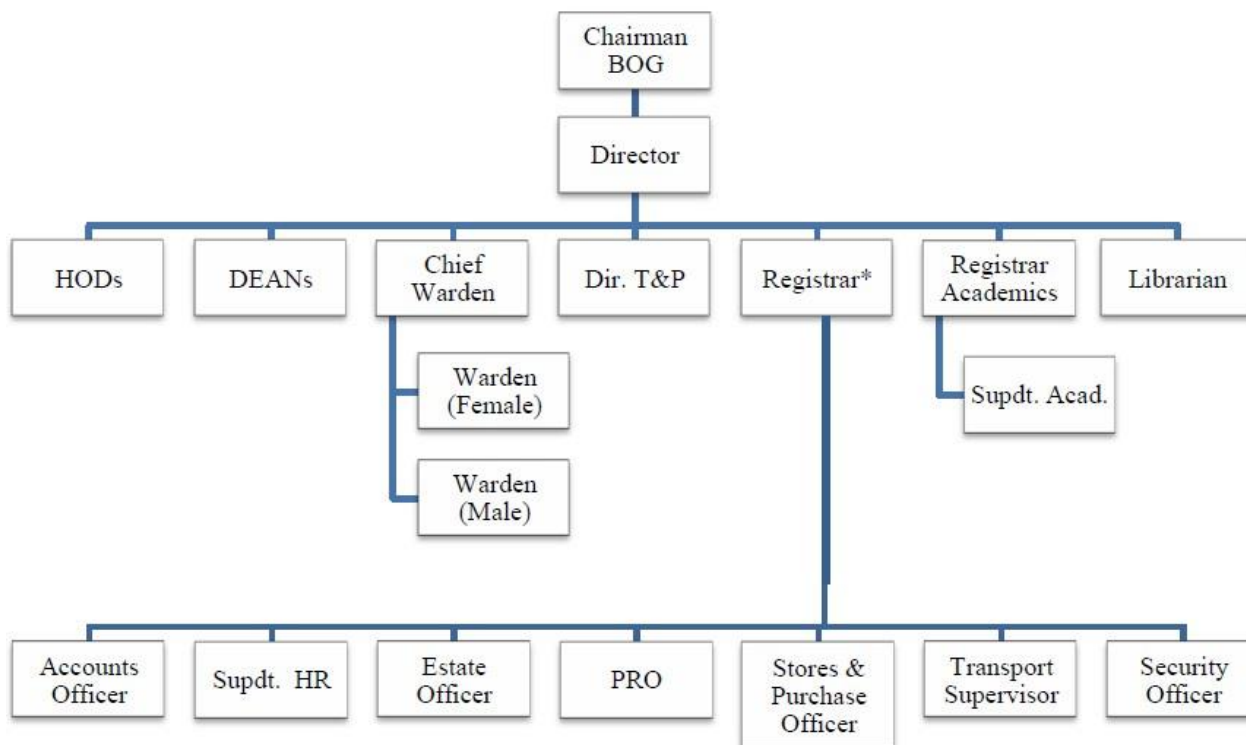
Chairman BOG

Director

HODs

DEANs

Chief Warden

Dir. T&P

Registrar*

Registrar Academics

Librarian

Warden (Female)

Warden (Male)

Supdt. Acad.

Accounts Officer

Supdt. HR

Estate Officer

PRO

Stores & Purchase Officer

Transport Supervisor

Security Officer